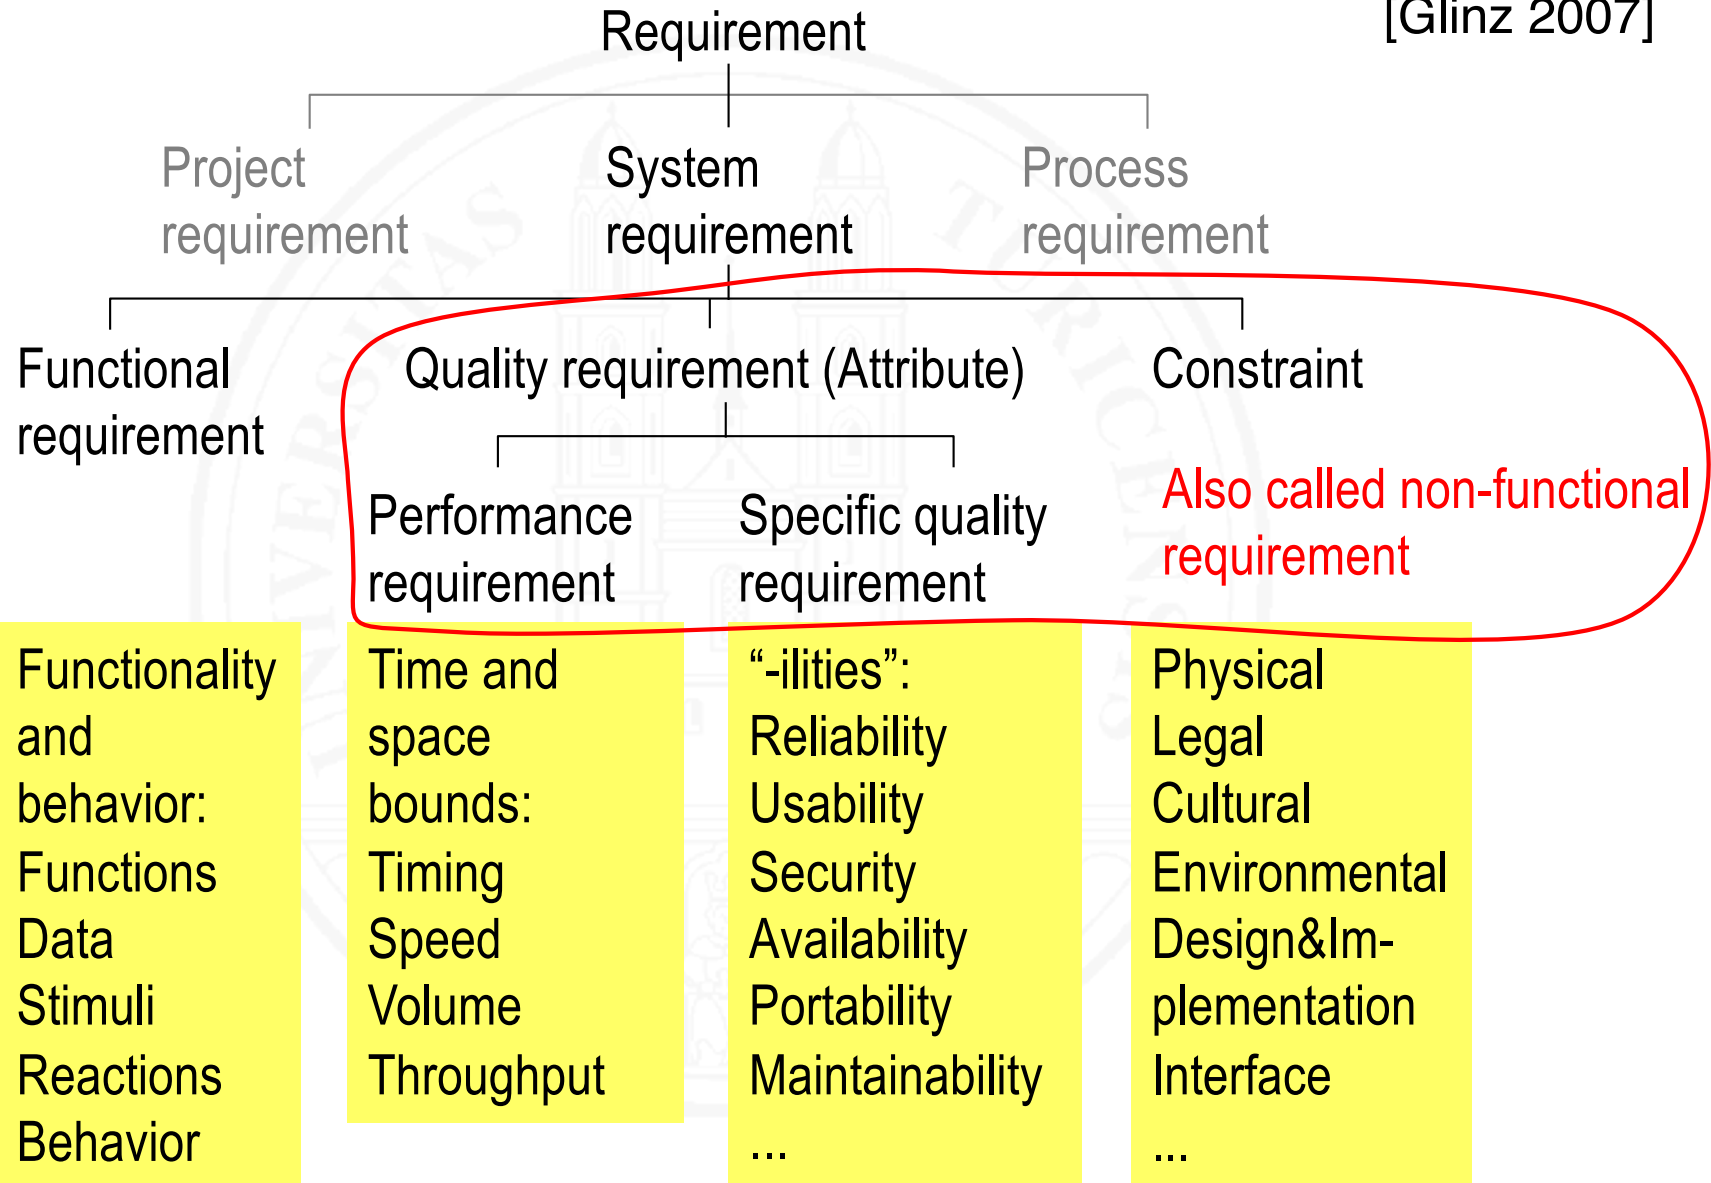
[Glinz 2007]

Requirement

Project requirement

System requirement

Process requirement

Functional requirement

Quality requirement (Attribute)

Constraint

Performance requirement

Specific quality requirement

Also called non-functional requirement

Functionality and behavior:
Functions
Data
Stimuli
Reactions
Behavior

Time and space bounds:
Timing
Speed
Volume
Throughput

“-ilities”:
Reliability
Usability
Security
Availability
Portability
Maintainability
...

Physical
Legal
Cultural
Environmental
Design&Implementation
Interface
...